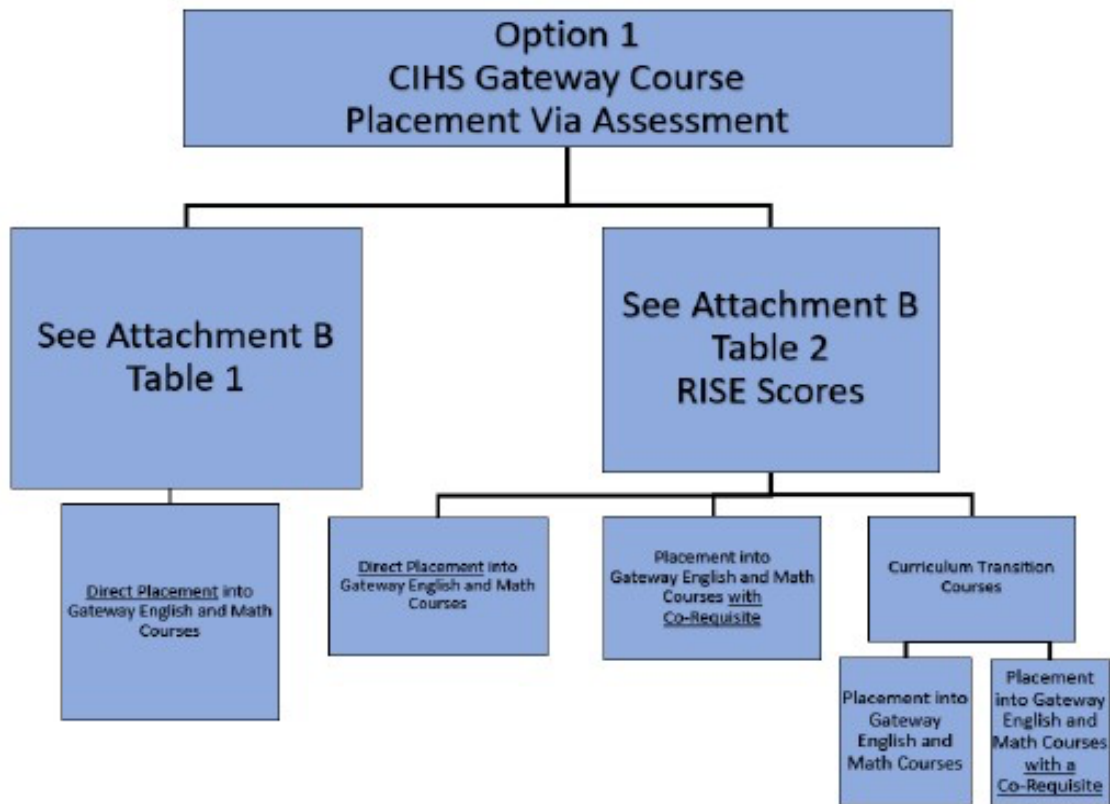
Option 1
CIHS Gateway Course
Placement Via Assessment

See Attachment B
Table 1

See Attachment B
Table 2
RISE Scores

Direct Placement into Gateway English and Math Courses

Direct Placement into Gateway English and Math Courses

Placement into Gateway English and Math Courses with Co-Requisite

Curriculum Transition Courses

Placement into Gateway English and Math Courses

Placement into Gateway English and Math Courses with a Co-Requisite